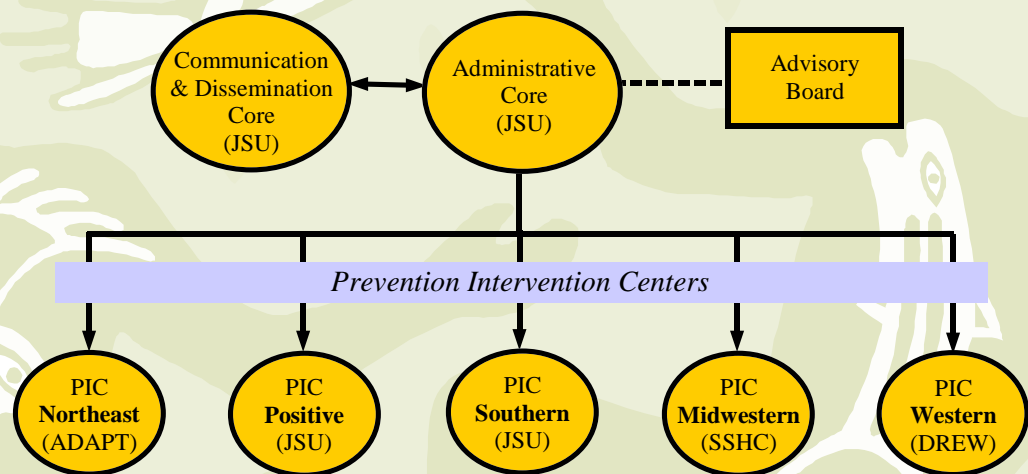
Communication & Dissemination Core (JSU)

Administrative Core (JSU)

Advisory Board

*Prevention Intervention Centers*

PIC **Northeast** (ADAPT)

PIC **Positive** (JSU)

PIC **Southern** (JSU)

PIC **Midwestern** (SSHC)

PIC **Western** (DREW)